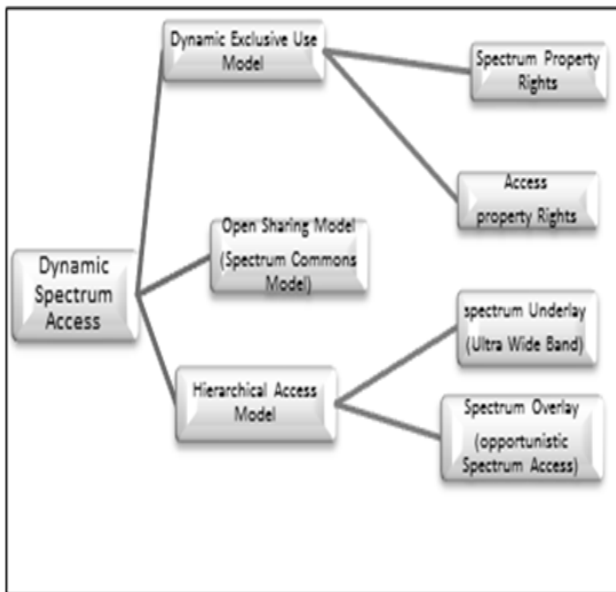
Dynamic Spectrum Access

Dynamic Exclusive Use Model

Spectrum Property Rights

Access property Rights

Open Sharing Model (Spectrum Commons Model)

Hierarchical Access Model

spectrum Underlay (Ultra Wide Band)

Spectrum Overlay (opportunistic Spectrum Access)